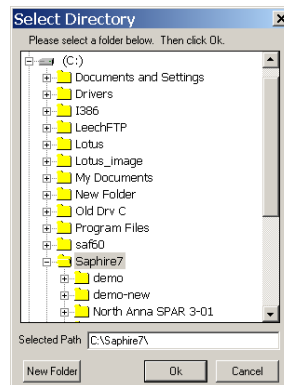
Select Directory
Please select a folder below. Then click Ok.
(C:)
Documents and Settings
Drivers
I386
LeechFTP
Lotus
Lotus_image
My Documents
New Folder
Old Drv C
Program Files
saf60
Saphire7
demo
demo-new
North Anna SPAR 3-01
Selected Path C:\Saphire7\
New Folder
Ok
Cancel